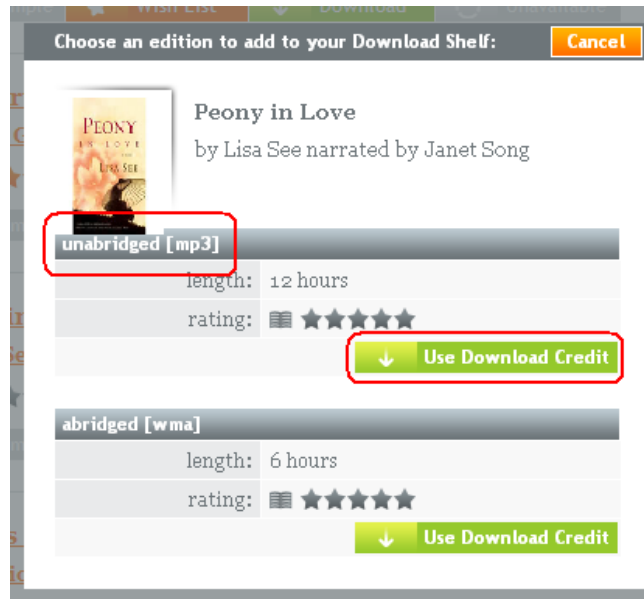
Wish List Download Unavailable

Choose an edition to add to your Download Shelf:

Cancel

PEONY IN LOVE LISA SEE

Peony in Love

by Lisa See narrated by Janet Song

unabridged [mp3]

| length: | 12 hours |
|---|---|
| rating: | |

Use Download Credit

abridged [wma]

| length: | 6 hours |
|---|---|
| rating: | |

Use Download Credit